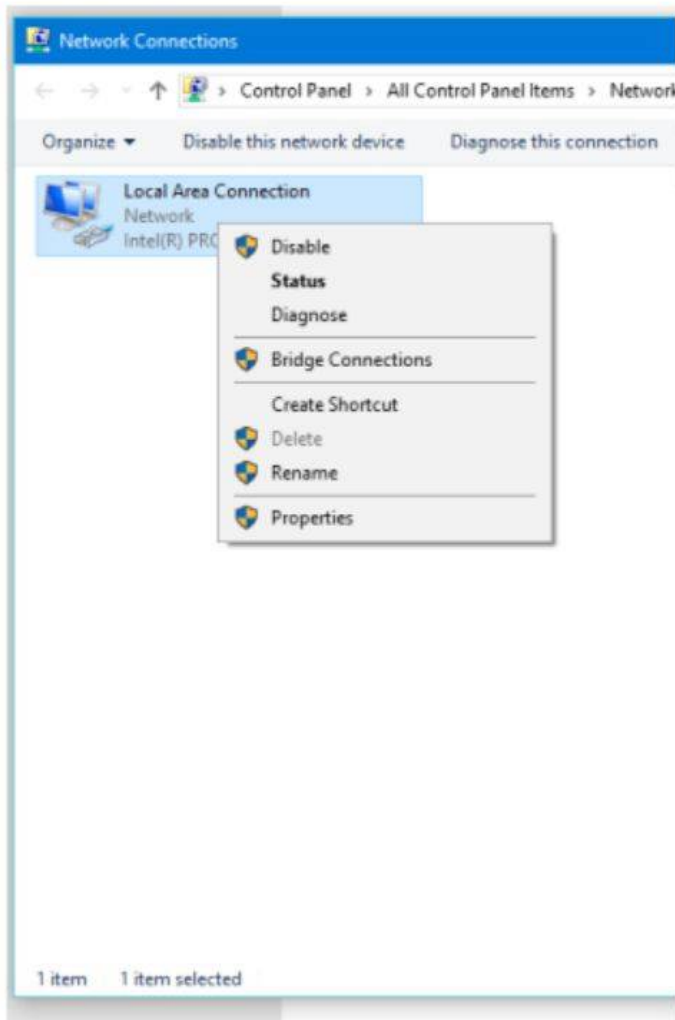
Network Connections

> Control Panel > All Control Panel Items > Network

Organize ▾ Disable this network device Diagnose this connection

Local Area Connection
Network
Intel(R) PRO

Disable
Status
Diagnose
Bridge Connections
Create Shortcut
Delete
Rename
Properties

1 item 1 item selected